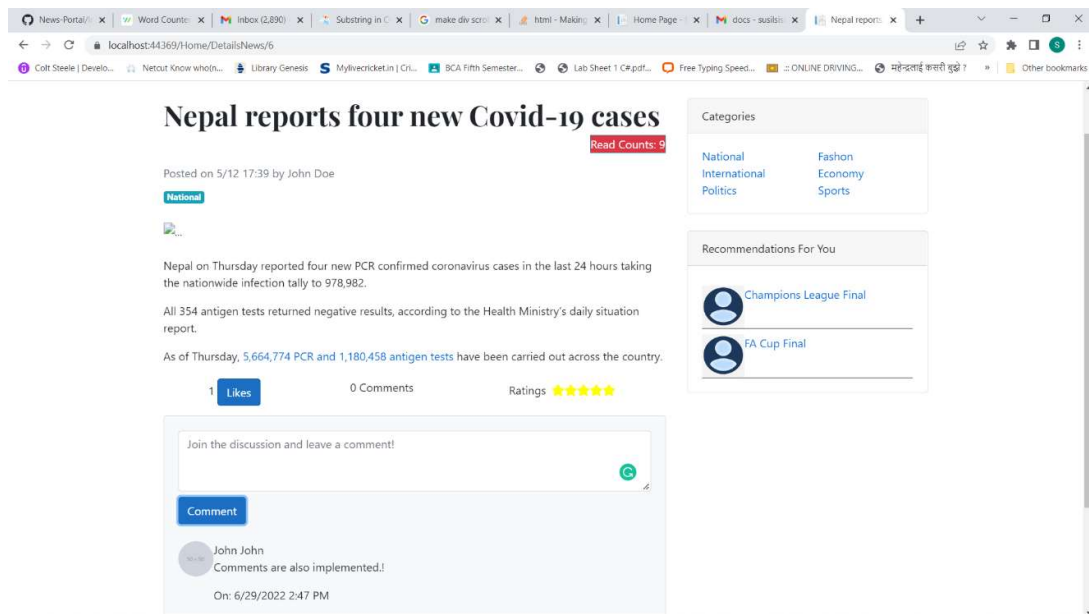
News-Portal/ × | Word Counter × | Inbox (2,890) × | Substring in C × | make div scro × | html - Making × | Home Page - × | docs - susilsi × | Nepal reports × | +

localhost:44369/Home/DetailsNews/6

Colt Steele | Develo... Netcut Know who(n... Library Genesis Mylivecricket.in | Cri... BCA Fifth Semester... Lab Sheet 1 C#.pdf... Free Typing Speed... :: ONLINE DRIVING... महेन्द्रलाई कसरी बुझ्ने ? » Other bookmarks

# Nepal reports four new Covid-19 cases

Read Counts: 9

Posted on 5/12 17:39 by John Doe

National

Nepal on Thursday reported four new PCR confirmed coronavirus cases in the last 24 hours taking the nationwide infection tally to 978,982.

All 354 antigen tests returned negative results, according to the Health Ministry's daily situation report.

As of Thursday, 5,664,774 PCR and 1,180,458 antigen tests have been carried out across the country.

1 Likes

0 Comments

Ratings ★★★★★

Join the discussion and leave a comment!

Comment

John John
Comments are also implemented.!

On: 6/29/2022 2:47 PM

Categories

| | |
|---|---|
| National | Fashon |
| International | Economy |
| Politics | Sports |

Recommendations For You

Champions League Final

FA Cup Final